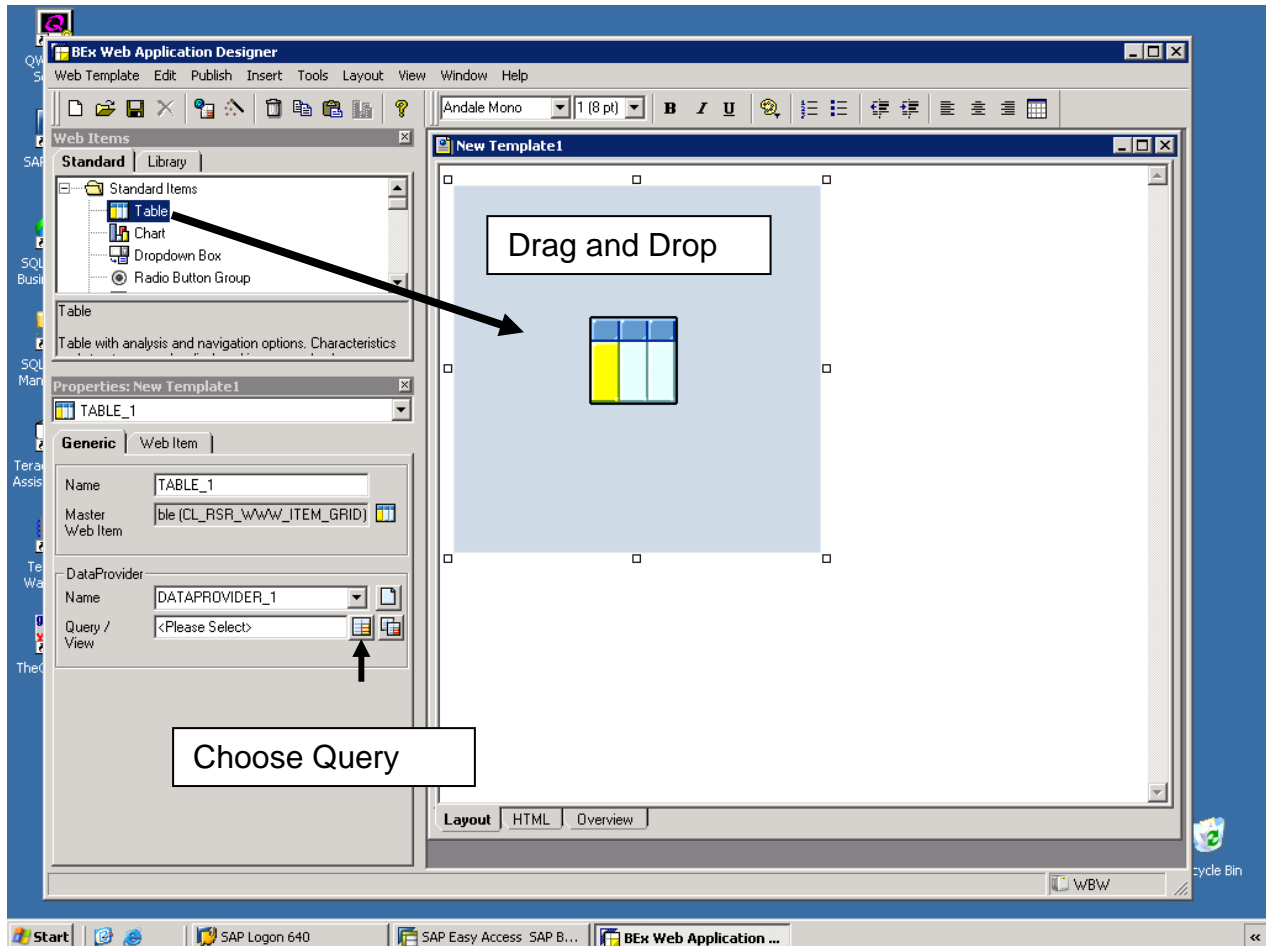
QW
S

SAP

SQL
Busi

SQL
Man

Tera
Assis

Te
Wa

TheC

BEx Web Application Designer

Web Template Edit Publish Insert Tools Layout View Window Help

Andale Mono 1 (8 pt) B I U

Web Items

Standard Library

Standard Items
Table
Chart
Dropdown Box
Radio Button Group

Table

Table with analysis and navigation options. Characteristics

Properties: New Template1

TABLE_1

Generic Web Item

Name TABLE_1

Master Web Item ble (CL_RSR_WWW_ITEM_GRID)

DataProvider

Name DATAPROVIDER_1

Query / View <Please Select>

Choose Query

New Template1

Drag and Drop

Layout HTML Overview

WBW

cycle Bin

Start SAP Logon 640 SAP Easy Access SAP B... BEx Web Application ...